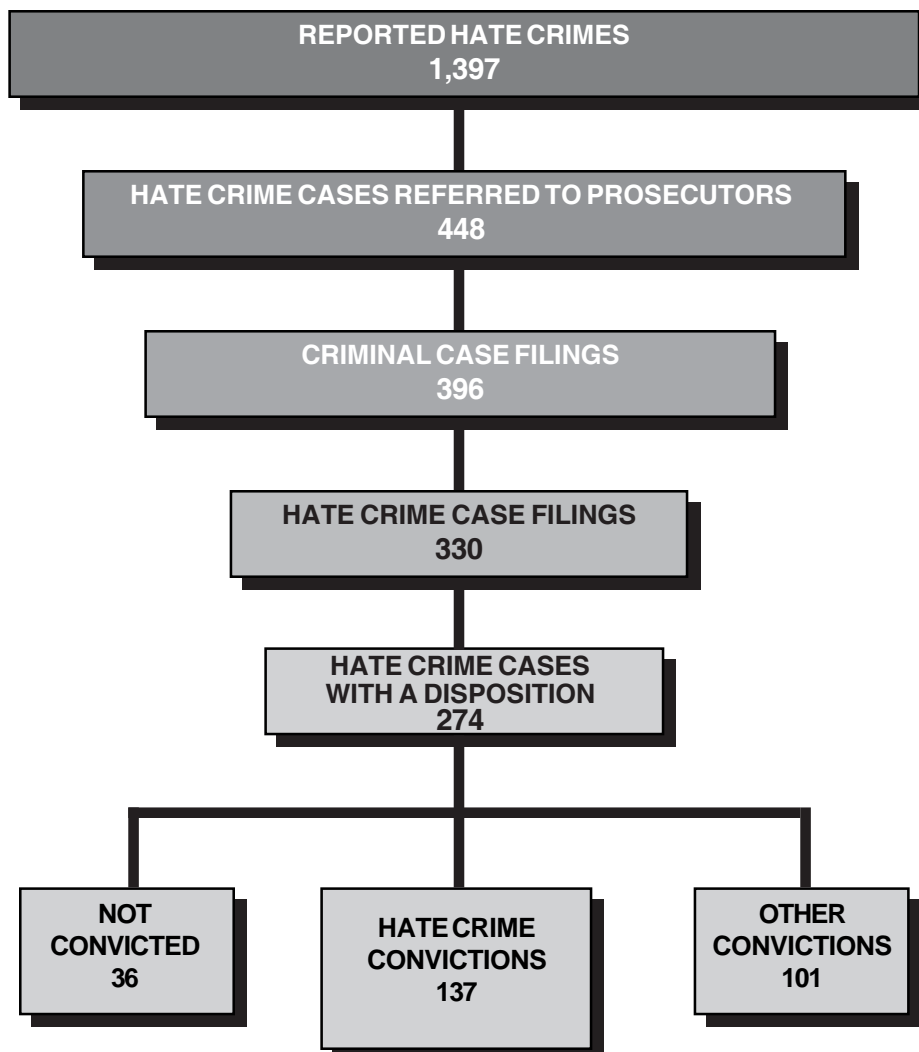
REPORTED HATE CRIMES
1,397

HATE CRIME CASES REFERRED TO PROSECUTORS
448

CRIMINAL CASE FILINGS
396

HATE CRIME CASE FILINGS
330

HATE CRIME CASES WITH A DISPOSITION
274

NOT CONVICTED
36

HATE CRIME CONVICTIONS
137

OTHER CONVICTIONS
101